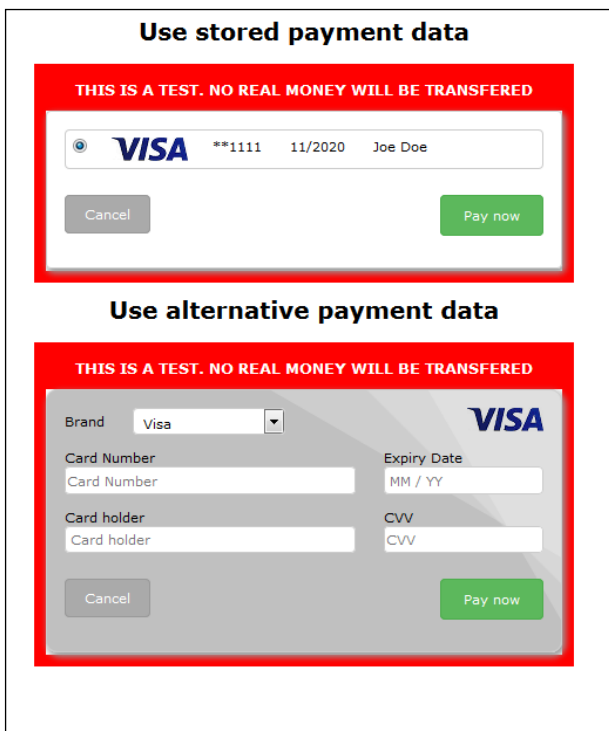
Use stored payment data

THIS IS A TEST. NO REAL MONEY WILL BE TRANSFERED

VISA **1111 11/2020 Joe Doe

Cancel

Pay now

Use alternative payment data

THIS IS A TEST. NO REAL MONEY WILL BE TRANSFERED

Brand Visa

VISA

Card Number

Card Number

Expiry Date

MM / YY

Card holder

Card holder

CVV

CVV

Cancel

Pay now